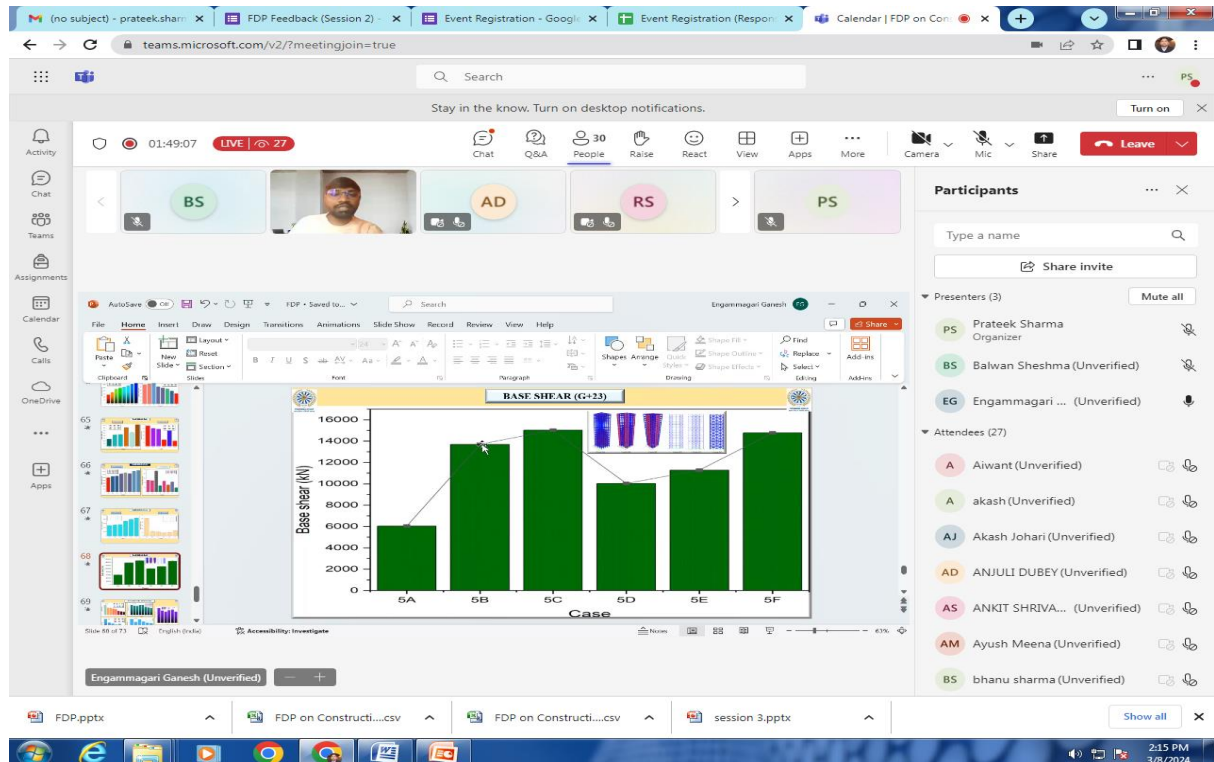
(no subject) - prateek.sharm ×
FDP Feedback (Session 2) ×
Event Registration - Google ×
Event Registration (Respon ×
Calendar | FDP on Con ×

teams.microsoft.com/v2/?meetingjoin=true

Search

PS

Stay in the know. Turn on desktop notifications.
Turn on

Activity
Chat
Teams
Assignments
Calendar
Calls
OneDrive
...
Apps

01:49:07 LIVE | 27
Chat Q&A 30 People Raise React View Apps More
Camera Mic Share Leave

BS AD RS PS

AutoSave Off FDP • Saved to... Search Engammagari Ganesh
File Home Insert Draw Design Transitions Animations Slide Show Record Review View Help Share
Paste Clipboard New Slide Layout Reset Section Slides Font Paragraph Shapes Arrange Quick Styles Shape Fill Shape Outline Shape Effects Drawing Find Replace Select Editing Add-ins

65
66
67
68
69

BASE SHEAR (G+23)

| Case | Base shear (kN) |
|---|---|
| 5A | |
| 5B | |
| 5C | |
| 5D | |
| 5E | |
| 5F | |

16000
14000
12000
10000
8000
6000
4000
2000
0
Base shear (kN)
5A 5B 5C 5D 5E 5F
Case

Slide 68 of 73 English (India) Accessibility: Investigate Notes 63%

Engammagari Ganesh (Unverified)

Participants
Type a name
Share invite
Presenters (3) Mute all
PS Prateek Sharma Organizer
BS Balwan Sheshma (Unverified)
EG Engammagari ... (Unverified)
Attendees (27)
A Aiwant (Unverified)
A akash (Unverified)
AJ Akash Johari (Unverified)
AD ANJULI DUBEY (Unverified)
AS ANKIT SHRIVA... (Unverified)
AM Ayush Meena (Unverified)
BS bhanu sharma (Unverified)

FDP.pptx
FDP on Constructi....csv
FDP on Constructi....csv
session 3.pptx
Show all

2:15 PM
3/8/2024